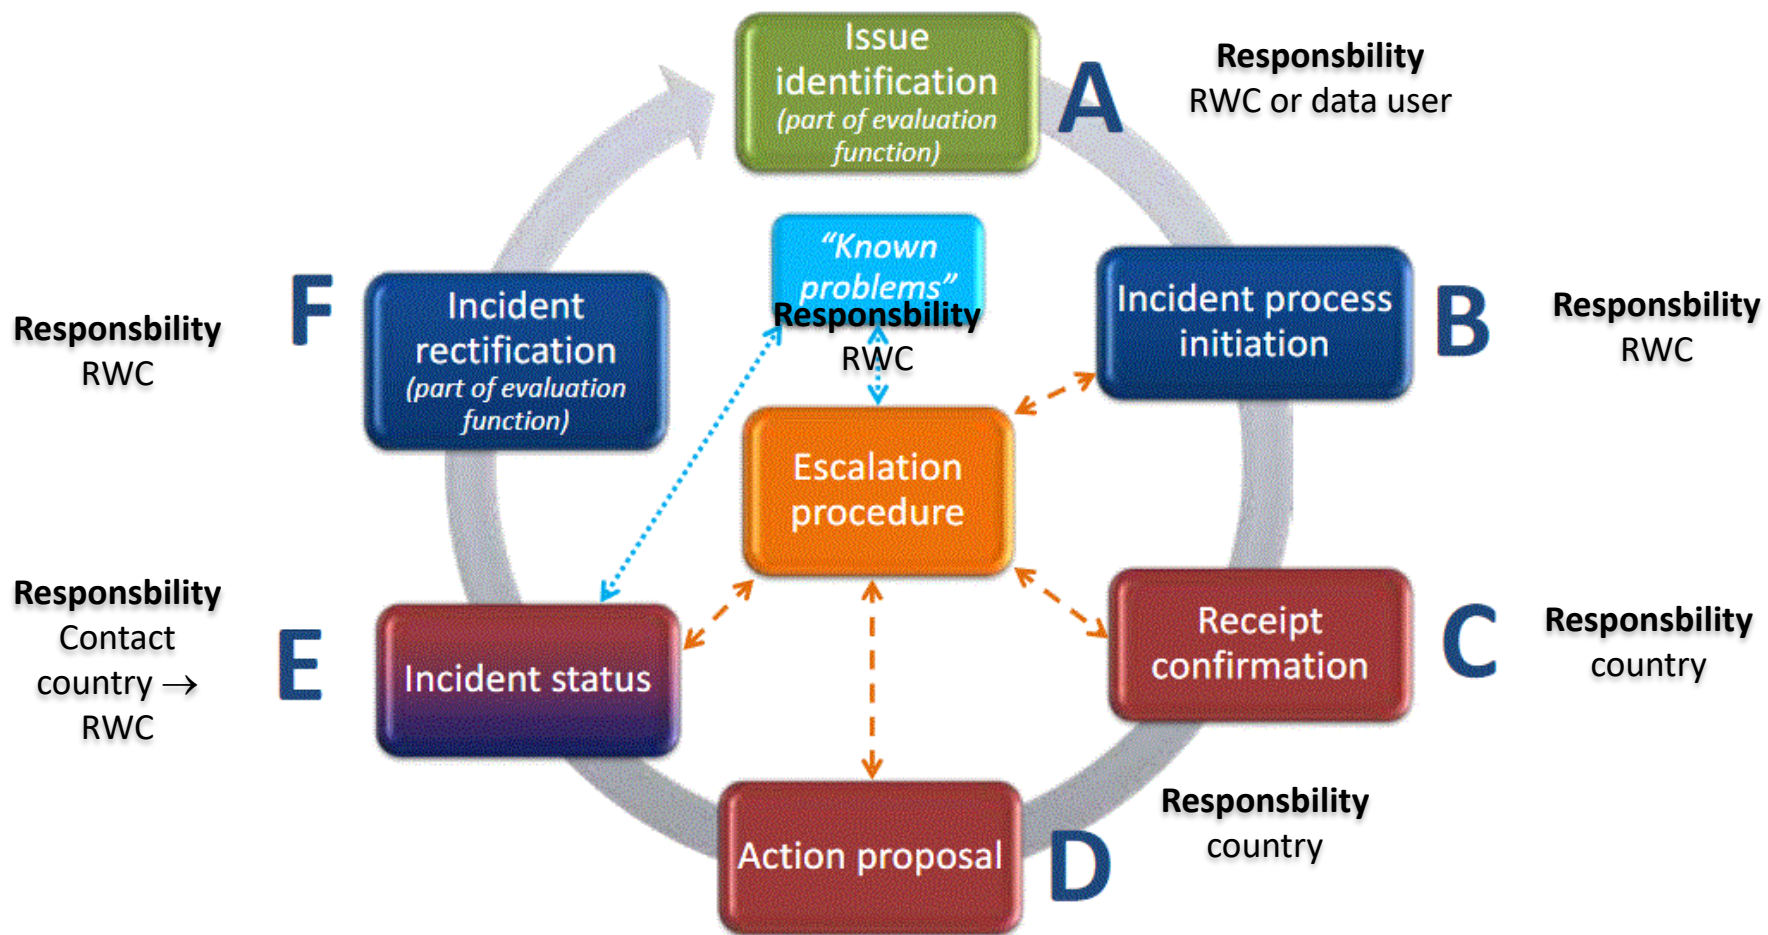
Issue identification
(part of evaluation function)

A

Responsbility
RWC or data user

"Known problems"

Responsbility
RWC

B

Incident process initiation

Responsbility
RWC

F

Incident rectification
(part of evaluation function)

Responsbility
RWC

Escalation procedure

C

Receipt confirmation

Responsbility
country

E

Incident status

Responsbility
Contact country → RWC

Action proposal

D

Responsbility
country